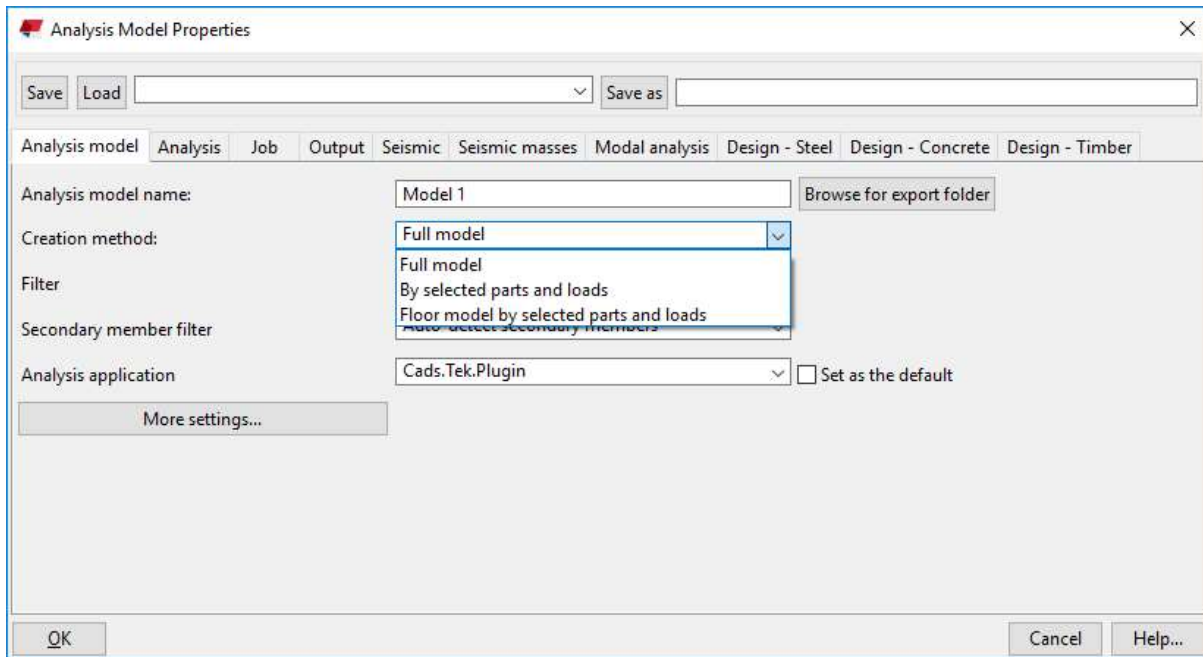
Analysis Model Properties

×

Save Load Save as

Analysis model | Analysis | Job | Output | Seismic | Seismic masses | Modal analysis | Design - Steel | Design - Concrete | Design - Timber

Analysis model name: Model 1 Browse for export folder

Creation method: Full model

Full model
By selected parts and loads
Floor model by selected parts and loads

Filter

Secondary member filter Auto-detect secondary members

Analysis application Cads.Tek.Plugin Set as the default

More settings...

OK Cancel Help...